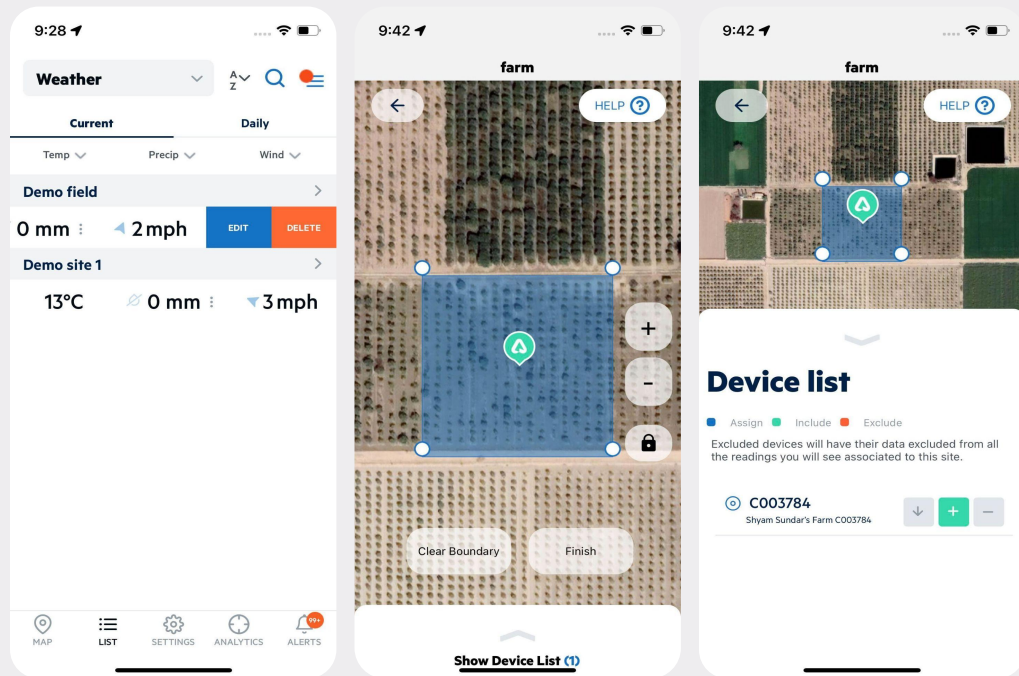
9:28

Weather

A Z

Current

Daily

Temp

Precip

Wind

Demo field

0 mm

2mph

EDIT

DELETE

Demo site 1

13°C

0 mm

3mph

MAP

LIST

SETTINGS

ANALYTICS

99+

ALERTS

9:42

farm

HELP

+

-

Clear Boundary

Finish

Show Device List (1)

9:42

farm

HELP

Device list

Assign Include Exclude

Excluded devices will have their data excluded from all the readings you will see associated to this site.

C003784

Shyam Sundar's Farm C003784

+

−